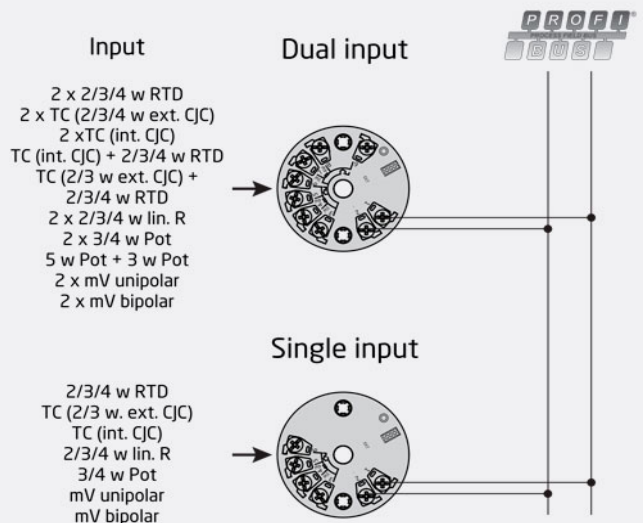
Input

2 x 2/3/4 w RTD
2 x TC (2/3/4 w ext. CJC)
2 xTC (int. CJC)
TC (int. CJC) + 2/3/4 w RTD
TC (2/3 w ext. CJC) + 2/3/4 w RTD
2 x 2/3/4 w lin. R
2 x 3/4 w Pot
5 w Pot + 3 w Pot
2 x mV unipolar
2 x mV bipolar

Dual input

PROFI BUS

Single input

2/3/4 w RTD
TC (2/3 w. ext. CJC)
TC (int. CJC)
2/3/4 w lin. R
3/4 w Pot
mV unipolar
mV bipolar